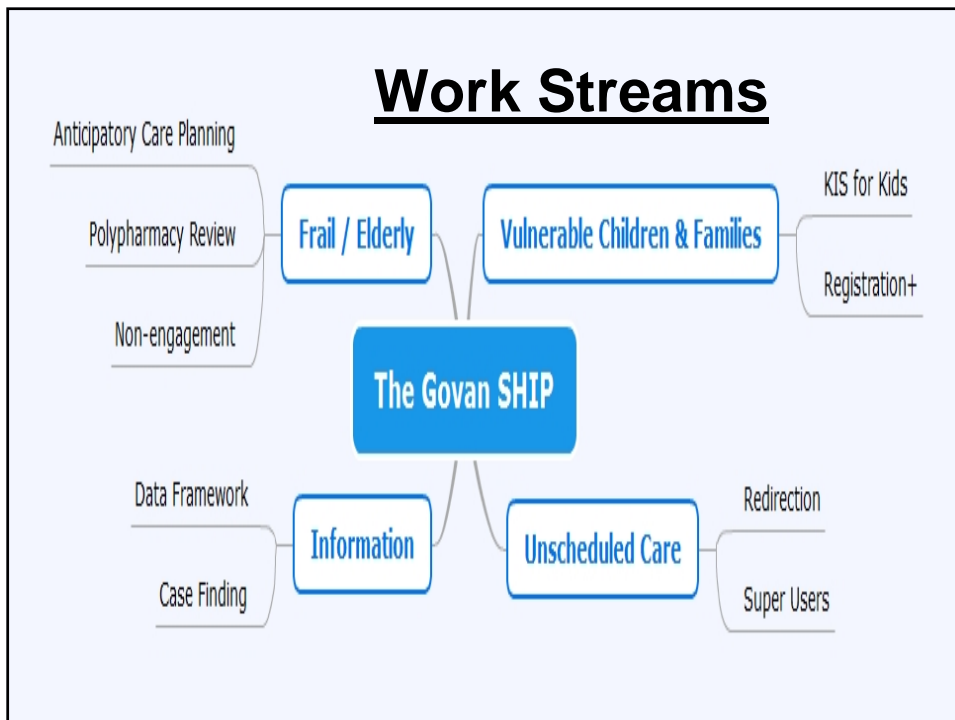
Work Streams

The Govan SHIP

Frail / Elderly

Anticipatory Care Planning

Polypharmacy Review

Non-engagement

Vulnerable Children & Families

KIS for Kids

Registration+

Information

Data Framework

Case Finding

Unscheduled Care

Redirection

Super Users